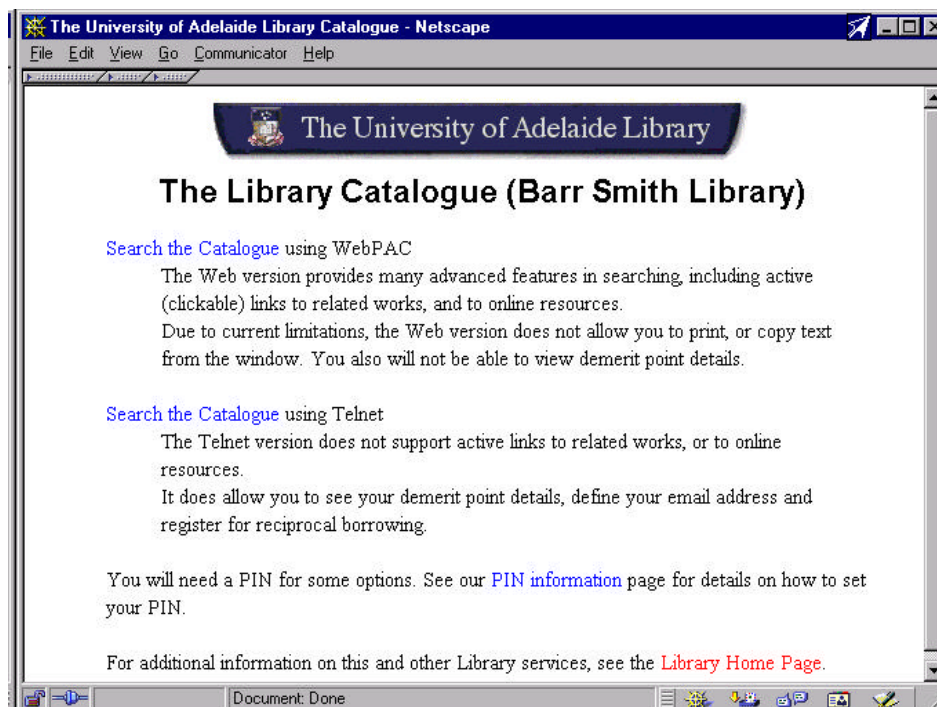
The University of Adelaide Library Catalogue - Netscape

File Edit View Go Communicator Help

The University of Adelaide Library

The Library Catalogue (Barr Smith Library)

Search the Catalogue using WebPAC

The Web version provides many advanced features in searching, including active (clickable) links to related works, and to online resources.

Due to current limitations, the Web version does not allow you to print, or copy text from the window. You also will not be able to view demerit point details.

Search the Catalogue using Telnet

The Telnet version does not support active links to related works, or to online resources.

It does allow you to see your demerit point details, define your email address and register for reciprocal borrowing.

You will need a PIN for some options. See our PIN information page for details on how to set your PIN.

For additional information on this and other Library services, see the Library Home Page.

Document: Done